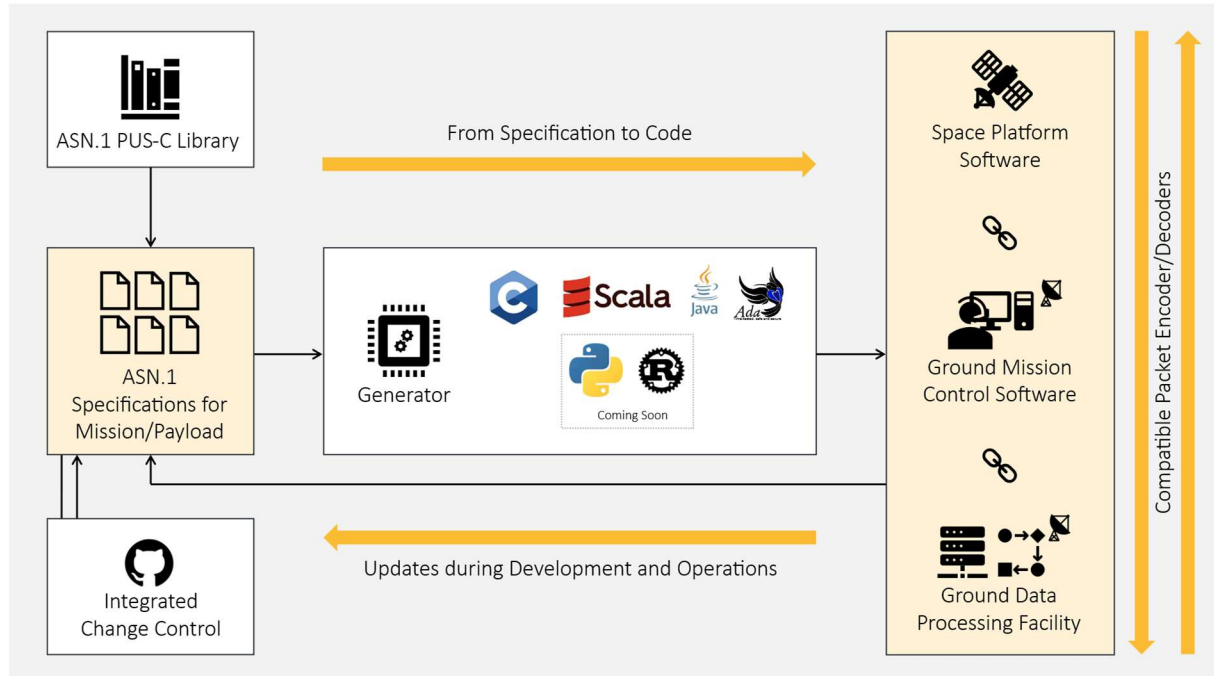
ASN.1 PUS-C Library

From Specification to Code

Space Platform Software

ASN.1 Specifications for Mission/Payload

Generator

Scala

Java

Ada

Coming Soon

Ground Mission Control Software

Compatible Packet Encoder/Decoders

Updates during Development and Operations

Integrated Change Control

Ground Data Processing Facility